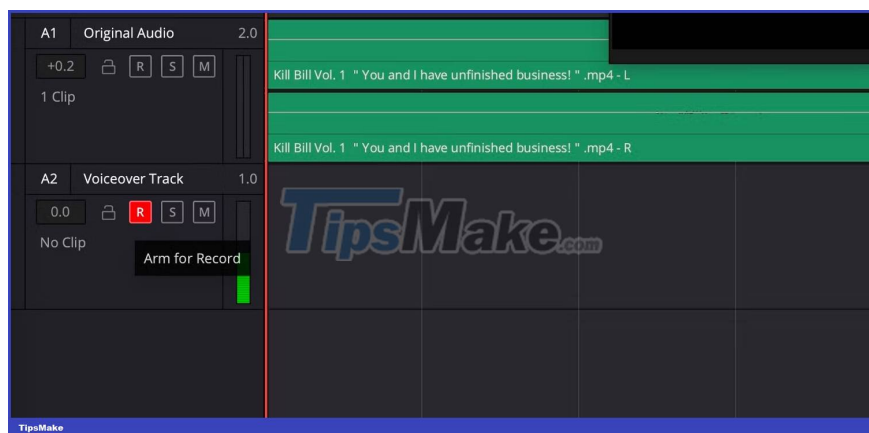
A1 Original Audio 2.0

+0.2 R S M

1 Clip

Kill Bill Vol. 1 " You and I have unfinished business! " .mp4 - L

Kill Bill Vol. 1 " You and I have unfinished business! " .mp4 - R

A2 Voiceover Track 1.0

0.0 R S M

No Clip

Arm for Record

TipsMake.com

TipsMake